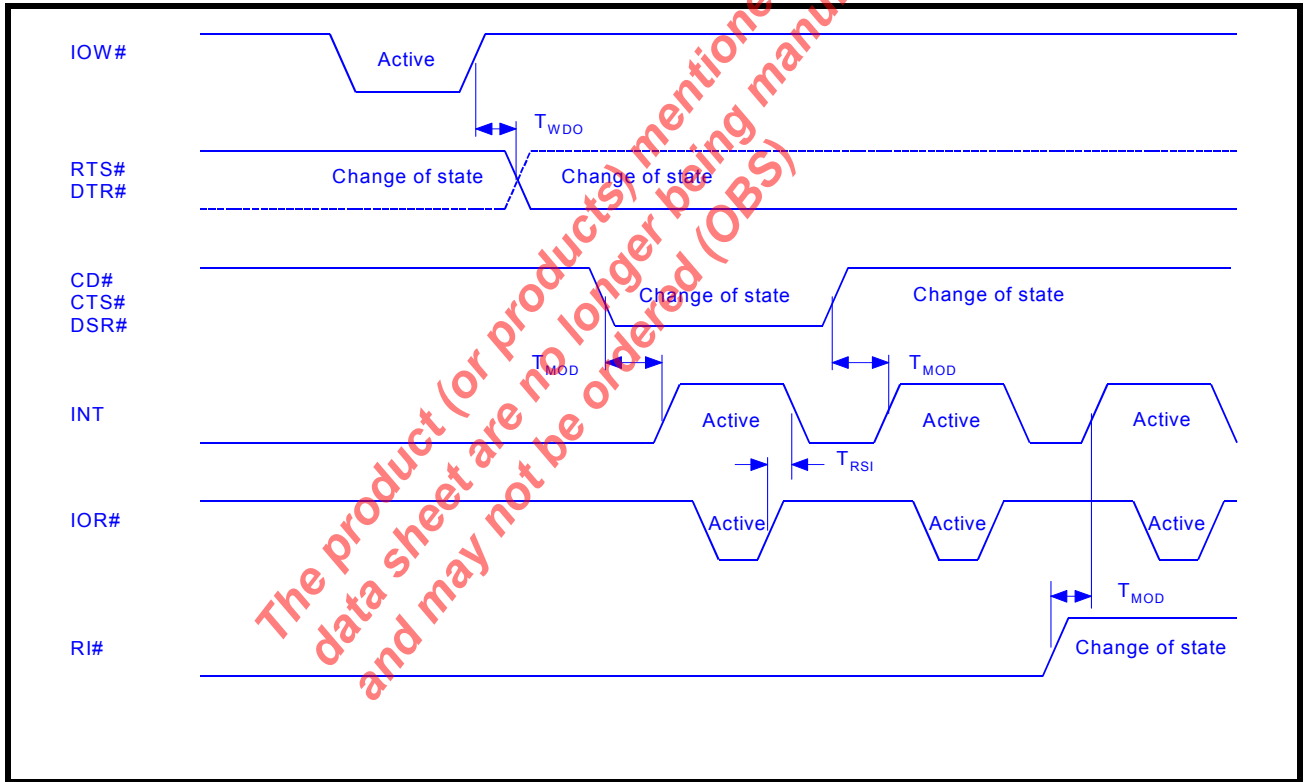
IOW#

Active

$T_{WDO}$

RTS#
DTR#

Change of state

Change of state

CD#
CTS#
DSR#

Change of state

Change of state

$T_{MOD}$

$T_{MOD}$

INT

Active

Active

Active

$T_{RSI}$

IOR#

Active

Active

Active

$T_{MOD}$

RI#

Change of state

The product (or products) mentione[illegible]
data sheet are no longer being manu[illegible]
and may not be ordered (OBS)